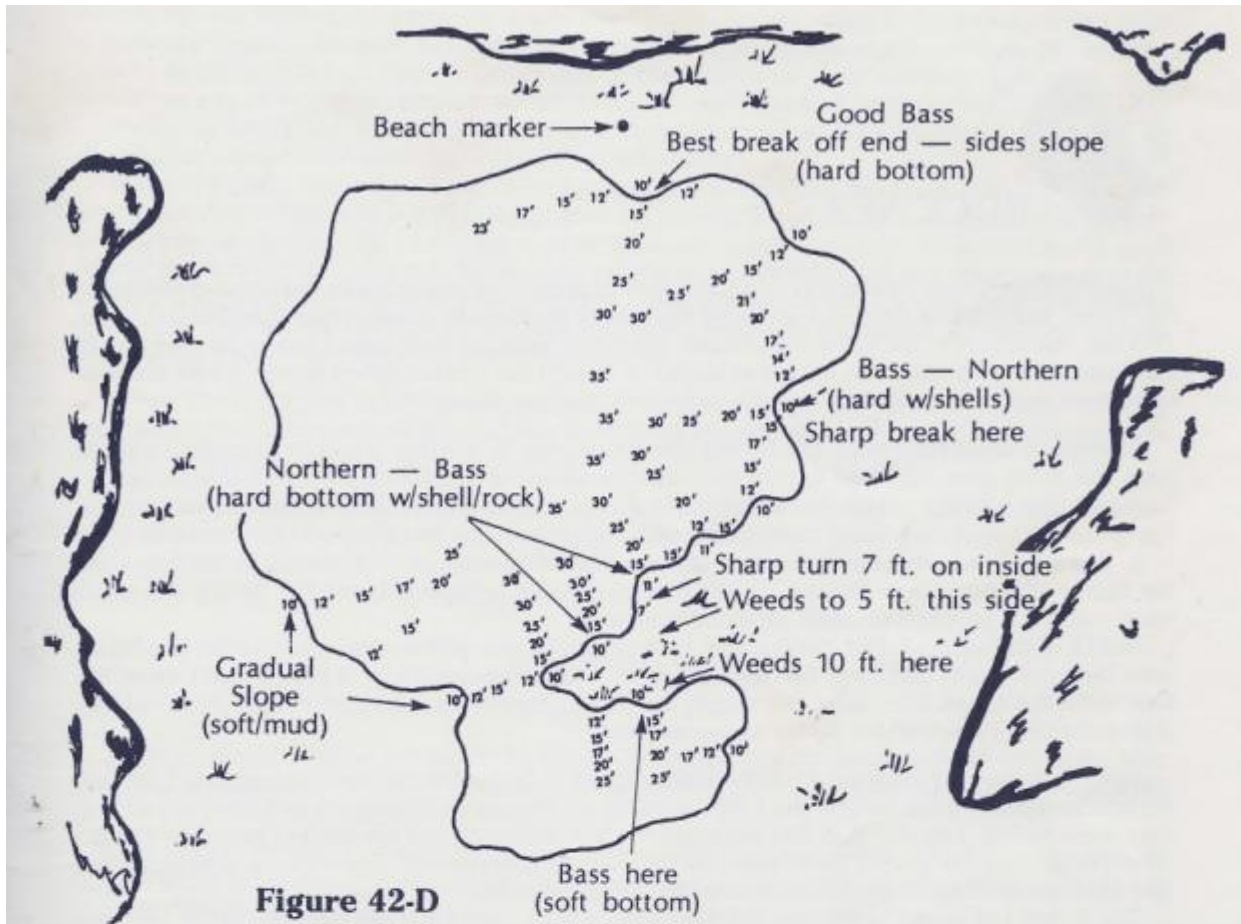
Beach marker

Good Bass
Best break off end — sides slope
(hard bottom)

10'
12'
23'
17'
15'
12'
15'
20'
10'
12'
25'
25'
20'
15'
21'
30'
30'
20'
17'
14'
12'
35'

Bass — Northern
(hard w/shells)
Sharp break here

35'
30'
25'
20'
15'
10'
15'
17'
35'
30'
25'
15'
12'
10'
20'

Northern — Bass
(hard bottom w/shell/rock)

35'
30'
25'
20'
12'
15'
11'
30'
15'
11'
25'

Sharp turn 7 ft. on inside
Weeds to 5 ft. this side
Weeds 10 ft. here

10'
12'
15'
17'
20'
30'
30'
25'
20'
15'
7'
15'
25'
20'
10'
12'
15'
12'
10'
10'
10'
10'
12'
15'

Gradual
Slope
(soft/mud)

12'
15'
17'
20'
25'
15'
17'
20'
17'
12'
10'
25'

Bass here
(soft bottom)

Figure 42-D